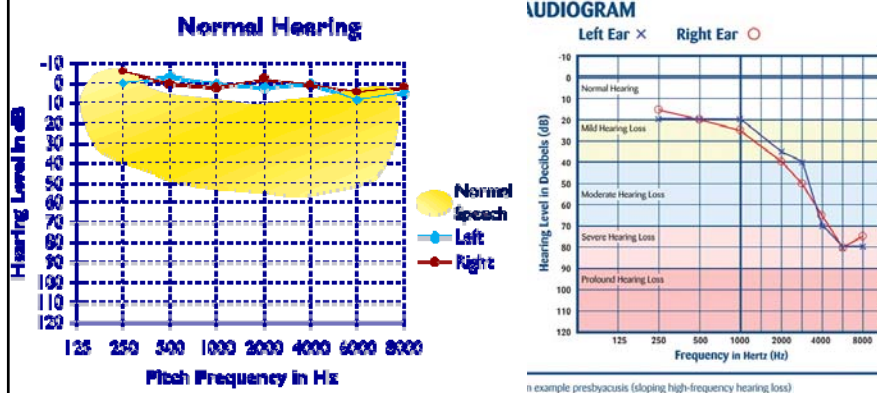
Normal Hearing

Hearing Level in dB

-10
0
10
20
30
40
50
60
70
80
90
100
110
120

125 250 500 1000 2000 4000 6000 8000

Pitch Frequency in Hz

Normal Speech
Left
Right

AUDIOGRAM
Left Ear × Right Ear ○

Hearing Level in Decibels (dB)

-10
0
10
20
30
40
50
60
70
80
90
100
110
120

Normal Hearing
Mild Hearing Loss
Moderate Hearing Loss
Severe Hearing Loss
Profound Hearing Loss

125 250 500 1000 2000 4000 8000

Frequency in Hertz (Hz)

n example presbyacusis (sloping high-frequency hearing loss)